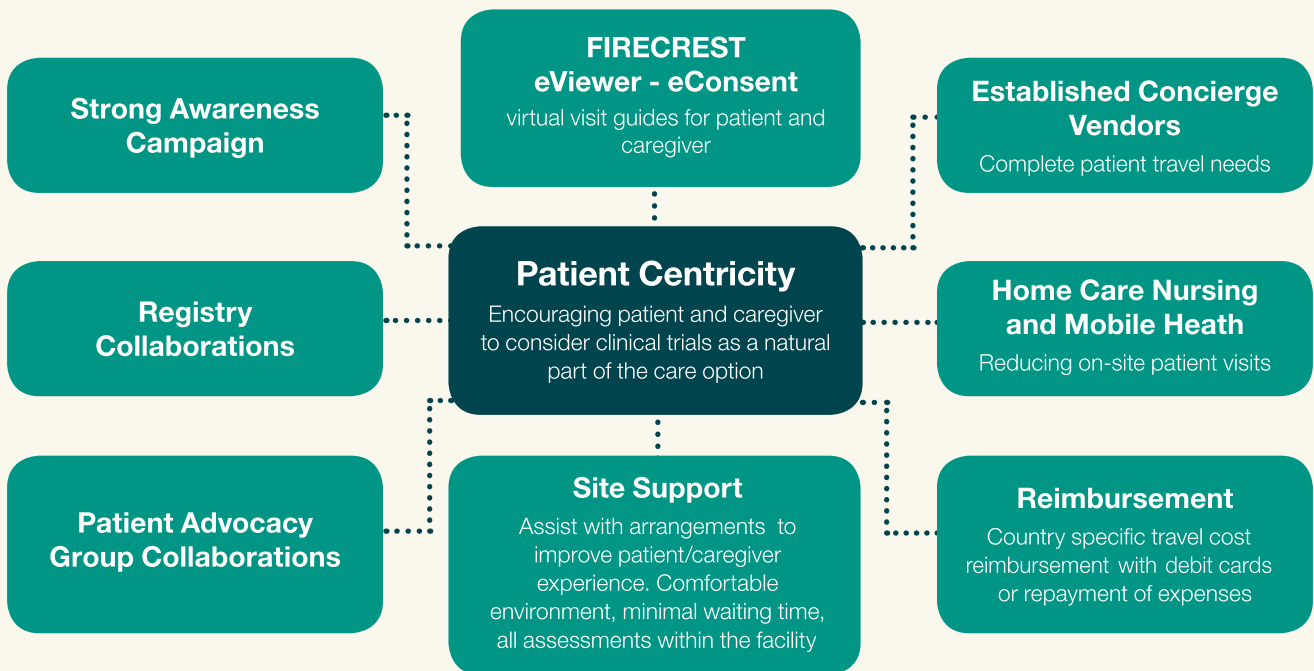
Strong Awareness Campaign

FIRECREST
eViewer - eConsent
virtual visit guides for patient and caregiver

Established Concierge Vendors
Complete patient travel needs

Registry Collaborations

Patient Centricity
Encouraging patient and caregiver to consider clinical trials as a natural part of the care option

Home Care Nursing and Mobile Heath
Reducing on-site patient visits

Patient Advocacy Group Collaborations

Site Support
Assist with arrangements to improve patient/caregiver experience. Comfortable environment, minimal waiting time, all assessments within the facility

Reimbursement
Country specific travel cost reimbursement with debit cards or repayment of expenses